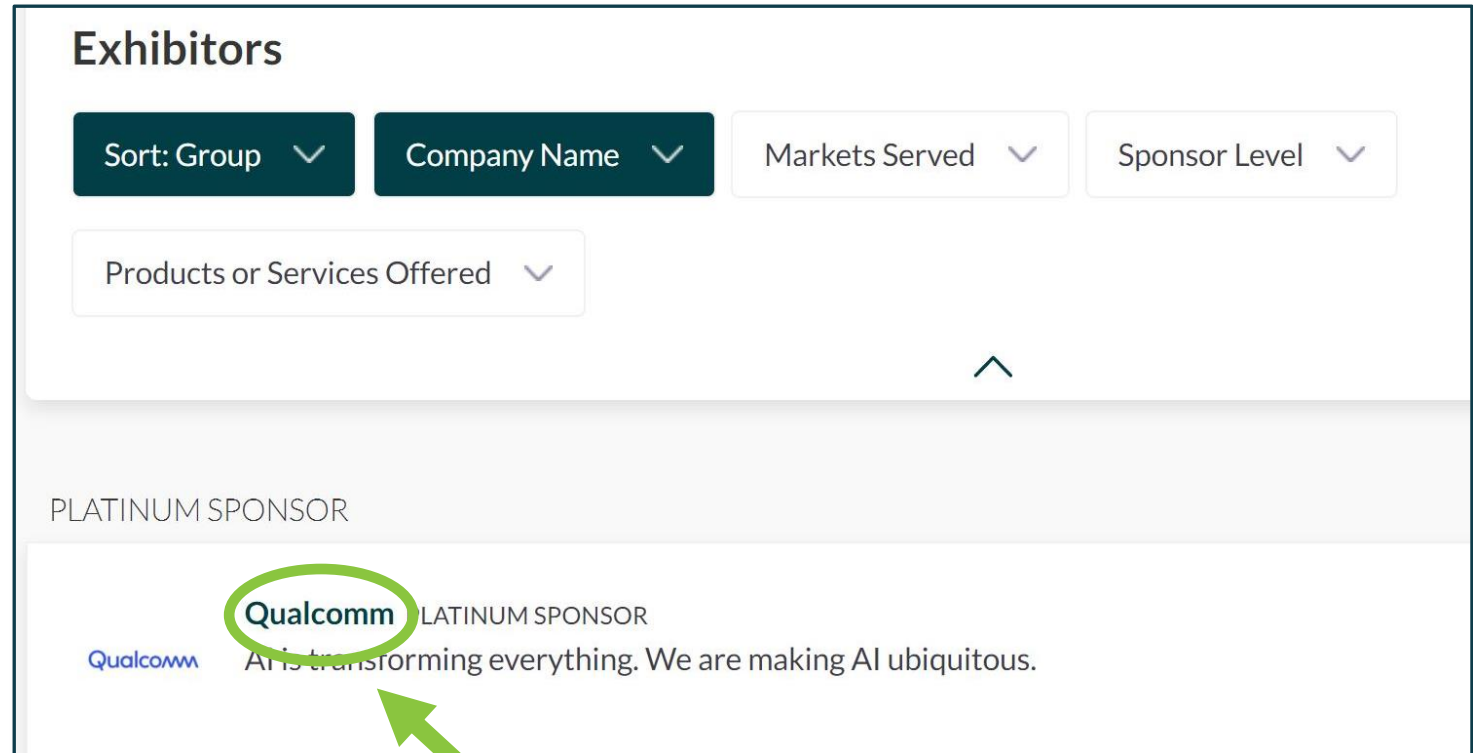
Exhibitors

Sort: Group
Company Name
Markets Served
Sponsor Level
Products or Services Offered

PLATINUM SPONSOR

Qualcomm PLATINUM SPONSOR

Qualcomm

AI is transforming everything. We are making AI ubiquitous.